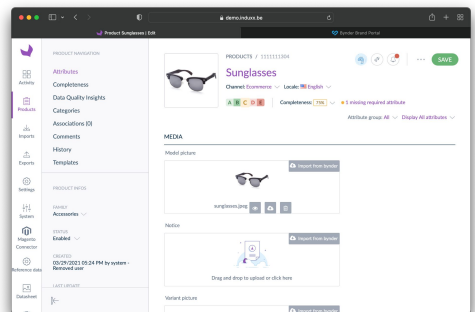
demo.induxx.be

Product Sunglasses | Edit

Bynder Brand Portal

Activity

Products

Imports

Exports

Settings

System

Magento Connector

Reference data

Datasheet

PRODUCT NAVIGATION

Attributes

Completeness

Data Quality Insights

Categories

Associations (0)

Comments

History

Templates

PRODUCT INFOS

FAMILY
Accessories

STATUS
Enabled

CREATED
03/29/2021 03:24 PM by system - Removed user

LAST UPDATE

PRODUCTS / 1111111304

Sunglasses

Channel: Ecommerce Locale: English

A B C D E

Completeness: 75% 1 missing required attribute

SAVE

Attribute group: All Display All attributes

MEDIA

Model picture

Import from bynder

sunglasses.jpeg

Notice

Import from bynder

Drag and drop to upload or click here

Variant picture

Import from bynder